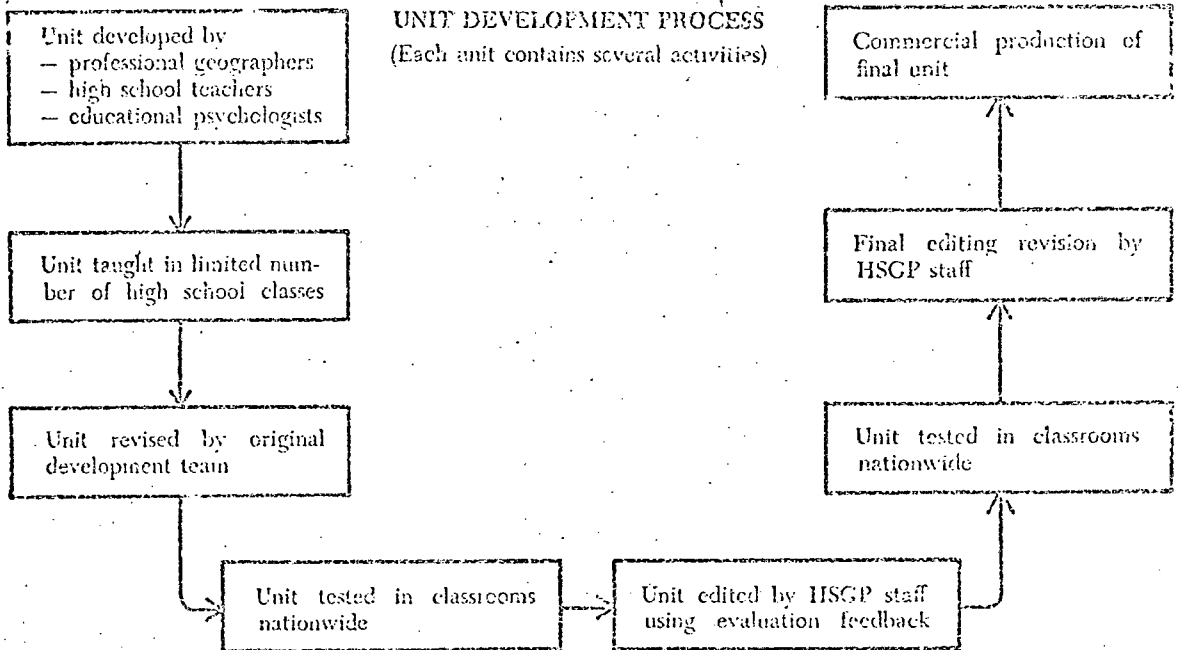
UNIT DEVELOPMENT PROCESS
(Each unit contains several activities)

Unit developed by
— professional geographers
— high school teachers
— educational psychologists

Unit taught in limited number of high school classes

Unit revised by original development team

Unit tested in classrooms nationwide

Unit edited by HSGP staff using evaluation feedback

Unit tested in classrooms nationwide

Final editing revision by HSGP staff

Commercial production of final unit